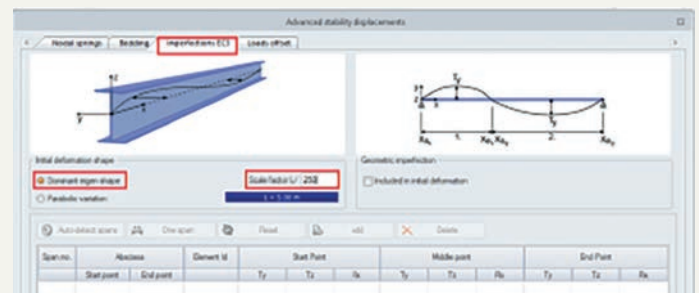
Advanced stability displacements

Nodal springs | Bedding | Imperfections EC3 | Loads offset

z
y
x

Z
$r_y$
y
x
$r_y$
1.
2.
$Xa_1$
$Xe_1$ $Xa_2$
$Xe_2$

Initial deformation shape
Dominant eigen shape
Parabolic variation
Scale factor L/ 250
L = 5.00 m

Geometric imperfection
Included in initial deformation

Auto-detect spans | One span | Reset | Add | Delete

| Span no. | Abscissa | | Element Id | Start Point | | | Middle point | | | End Point | | |
|---|---|---|---|---|---|---|---|---|---|---|---|---|
| | Start point | End point | | Ty | Tz | Rx | Ty | Tz | Rx | Ty | Tz | Rx |